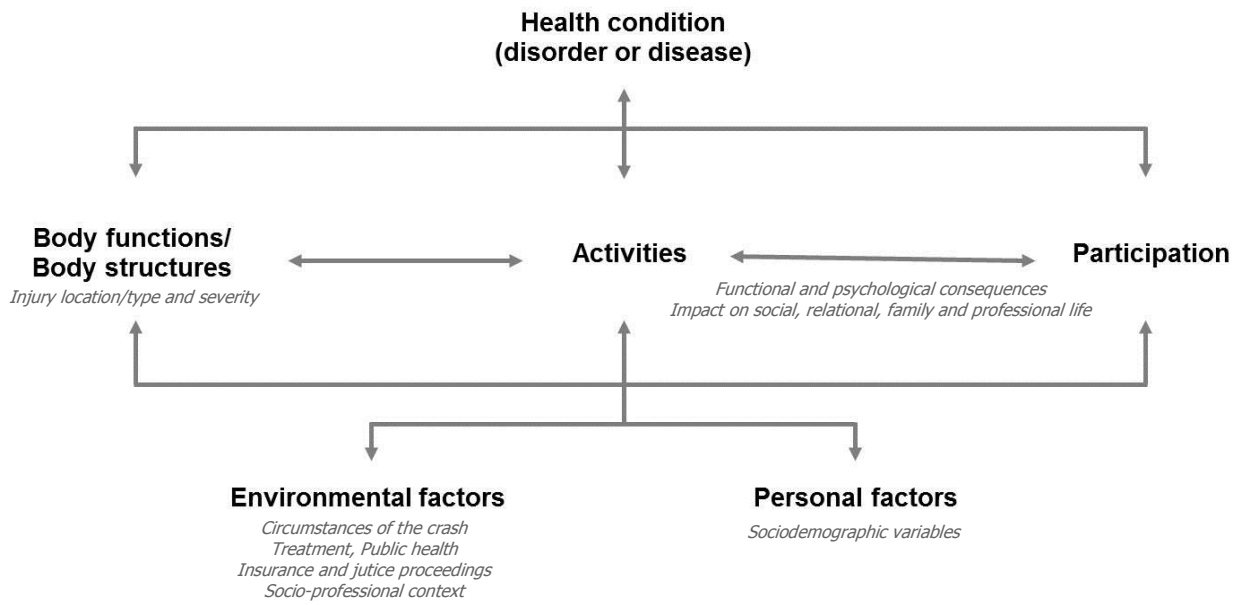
Health condition
(disorder or disease)

Body functions/
Body structures
Injury location/type and severity

Activities

Participation

Functional and psychological consequences
Impact on social, relational, family and professional life

Environmental factors
Circumstances of the crash
Treatment, Public health
Insurance and jutice proceedings
Socio-professional context

Personal factors
Sociodemographic variables